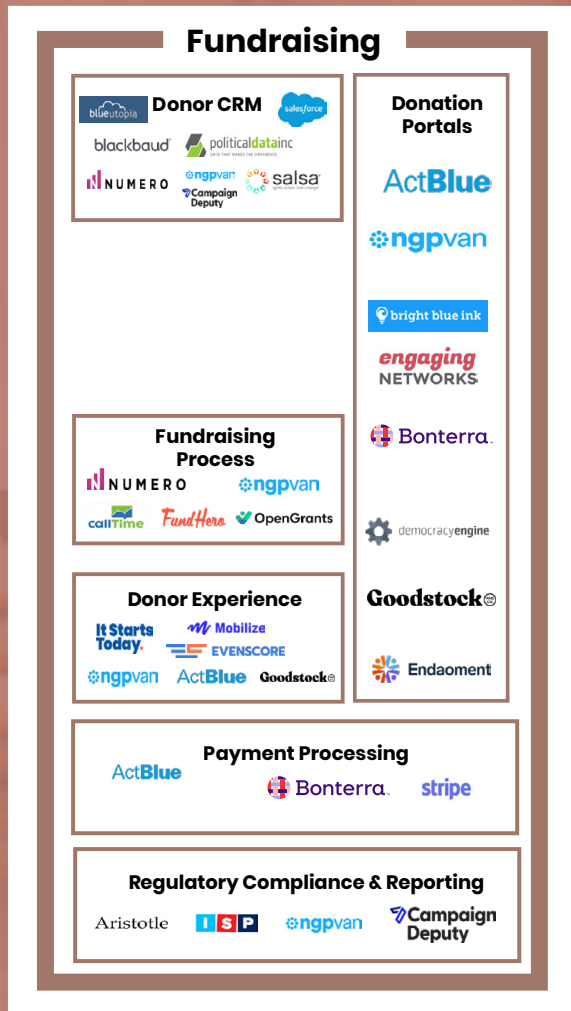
Fundraising

Donor CRM
blueutopia
salesforce
blackbaud
politicaldatainc
DATA THAT MAKES THE DIFFERENCE
NUMERO
ngpvan
Campaign Deputy
salsa

Fundraising Process
NUMERO
ngpvan
callTime
FundHero
OpenGrants

Donor Experience
It Starts Today.
Mobilize
EVENSCORE
ngpvan
ActBlue
Goodstock

Donation Portals
ActBlue
ngpvan
bright blue ink
engaging NETWORKS
Bonterra.
democracyengine
Goodstock
Endaoment

Payment Processing
ActBlue
Bonterra.
stripe

Regulatory Compliance & Reporting
Aristotle
ISP
ngpvan
Campaign Deputy